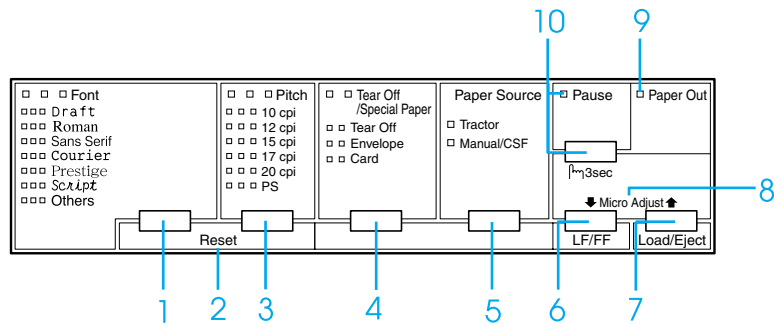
10 9

Font
Draft
Roman
Sans Serif
Courier
Prestige
Script
Others

Pitch
10 cpi
12 cpi
15 cpi
17 cpi
20 cpi
PS

Tear Off /Special Paper
Tear Off
Envelope
Card

Paper Source
Tractor
Manual/CSF

Pause
3sec

Paper Out

Micro Adjust

8

Reset

LF/FF

Load/Eject

1 2 3 4 5 6 7